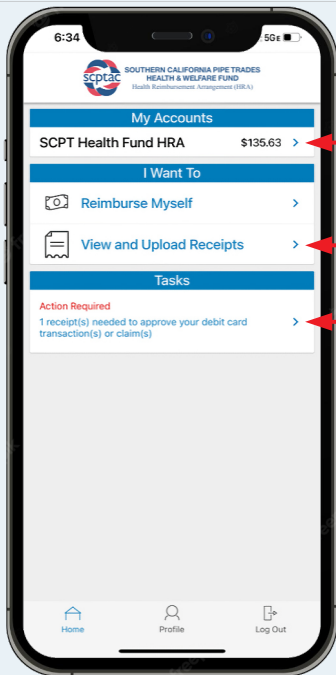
6:34

5G

scptac

SOUTHERN CALIFORNIA PIPE TRADES HEALTH & WELFARE FUND

Health Reimbursement Arrangement (HRA)

My Accounts

SCPT Health Fund HRA $135.63 >

I Want To

Reimburse Myself >

View and Upload Receipts >

Tasks

Action Required

1 receipt(s) needed to approve your debit card transaction(s) or claim(s) >

Home

Profile

Log Out